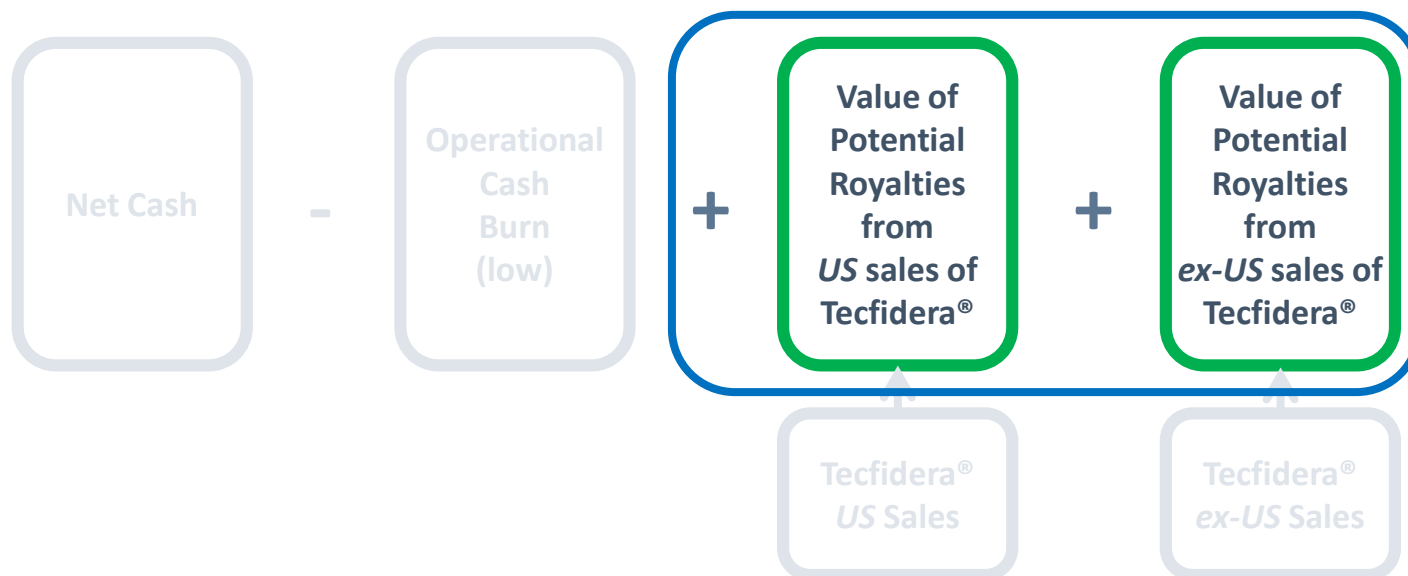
Net Cash

-

Operational Cash Burn (low)

+

Value of Potential Royalties from *US* sales of Tecfidera®

+

Value of Potential Royalties from *ex-US* sales of Tecfidera®

Tecfidera® *US* Sales

Tecfidera® *ex-US* Sales